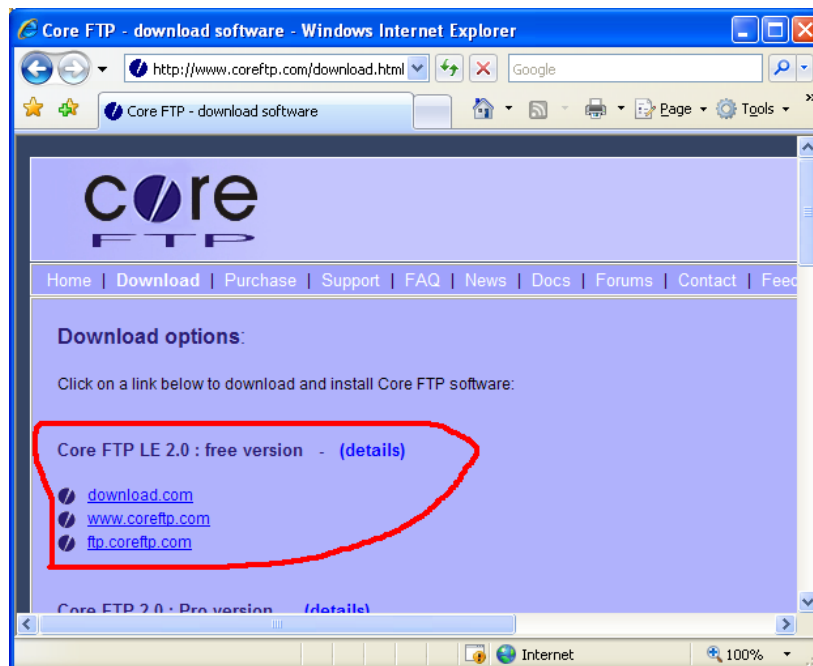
Core FTP - download software - Windows Internet Explorer

http://www.coreftp.com/download.html

Google

Core FTP - download software

Page ▾ Tools ▾

core
FTP

Home | Download | Purchase | Support | FAQ | News | Docs | Forums | Contact | Feed

Download options:

Click on a link below to download and install Core FTP software:

Core FTP LE 2.0 : free version - (details)

download.com
www.coreftp.com
ftp.coreftp.com

Core FTP 2.0 : Pro version (details)

Internet

100%